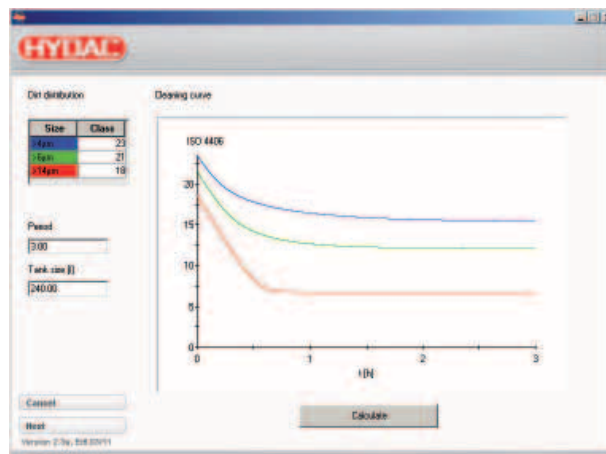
HYDAC

Dirt distribution

| Size | Class |
|---|---|
| >4µm | 23 |
| >6µm | 21 |
| >14µm | 18 |

Period
3.00

Tank size [l]
240.00

Cleaning curve

ISO 4406

20
15
10
5
0

0 1 2 3
t [h]

Calculate

Cancel

Next

Version: 2.5a; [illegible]